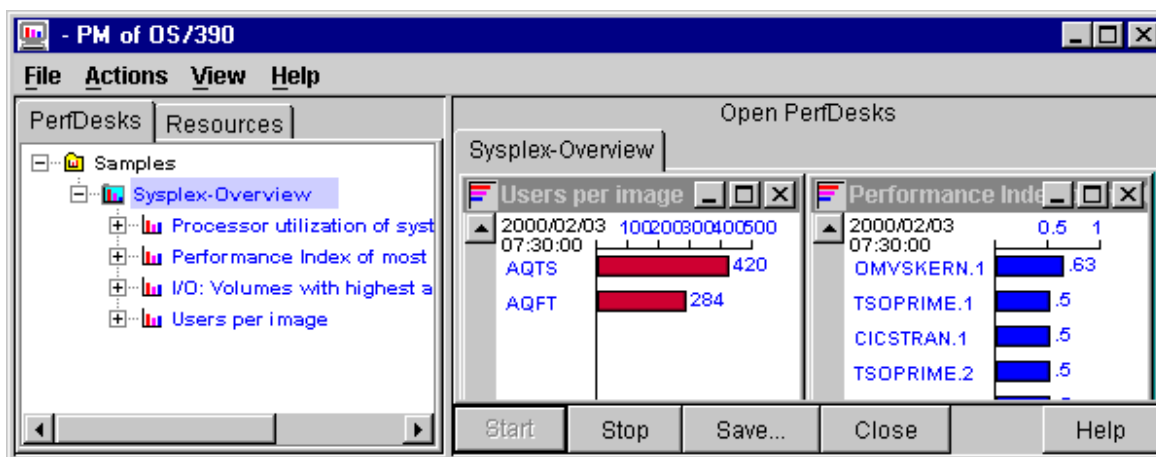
- PM of OS/390

File Actions View Help

PerfDesks Resources

Samples
Sysplex-Overview
Processor utilization of syst
Performance Index of most
I/O: Volumes with highest a
Users per image

Open PerfDesks

Sysplex-Overview

Users per image

2000/02/03
07:30:00

100 200 300 400 500

AQTS 420
AQFT 284

Performance Inde

2000/02/03
07:30:00

0.5 1

OMVSKERN.1 .63
TSOPRIME.1 .5
CICSTRAN.1 .5
TSOPRIME.2 .5

Start Stop Save... Close Help